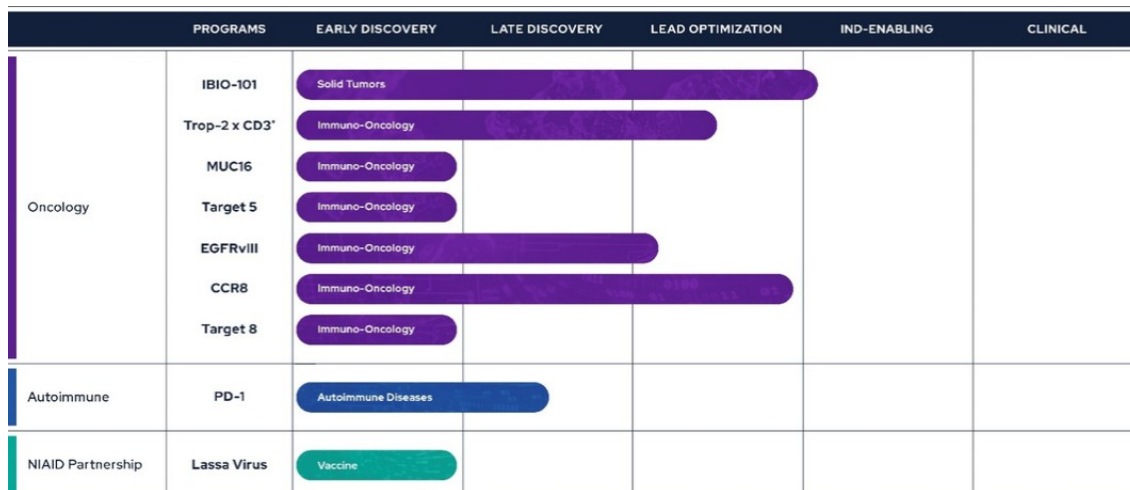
| | PROGRAMS | EARLY DISCOVERY | LATE DISCOVERY | LEAD OPTIMIZATION | IND-ENABLING | CLINICAL |
|---|---|---|---|---|---|---|
| Oncology | IBIO-101 | Solid Tumors | | | | |
| | Trop-2 x CD3* | Immuno-Oncology | | | | |
| | MUC16 | Immuno-Oncology | | | | |
| | Target 5 | Immuno-Oncology | | | | |
| | EGFRvIII | Immuno-Oncology | | | | |
| | CCR8 | Immuno-Oncology | | | | |
| | Target 8 | Immuno-Oncology | | | | |
| Autoimmune | PD-1 | Autoimmune Diseases | | | | |
| NIAID Partnership | Lassa Virus | Vaccine | | | | |